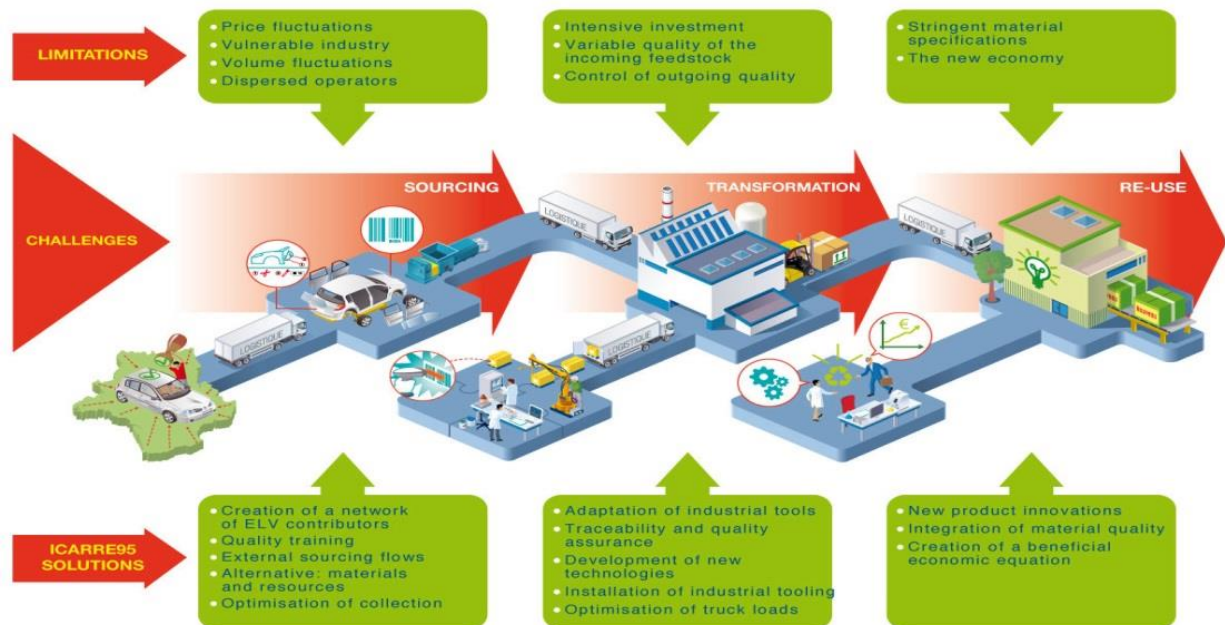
LIMITATIONS

• Price fluctuations
• Vulnerable industry
• Volume fluctuations
• Dispersed operators

• Intensive investment
• Variable quality of the incoming feedstock
• Control of outgoing quality

• Stringent material specifications
• The new economy

CHALLENGES

SOURCING

TRANSFORMATION

RE-USE

LOGISTIQUE

LOGISTIQUE

LOGISTIQUE

LOGISTIQUE

€

ICARRE95 SOLUTIONS

• Creation of a network of ELV contributors
• Quality training
• External sourcing flows
• Alternative: materials and resources
• Optimisation of collection

• Adaptation of industrial tools
• Traceability and quality assurance
• Development of new technologies
• Installation of industrial tooling
• Optimisation of truck loads

• New product innovations
• Integration of material quality
• Creation of a beneficial economic equation